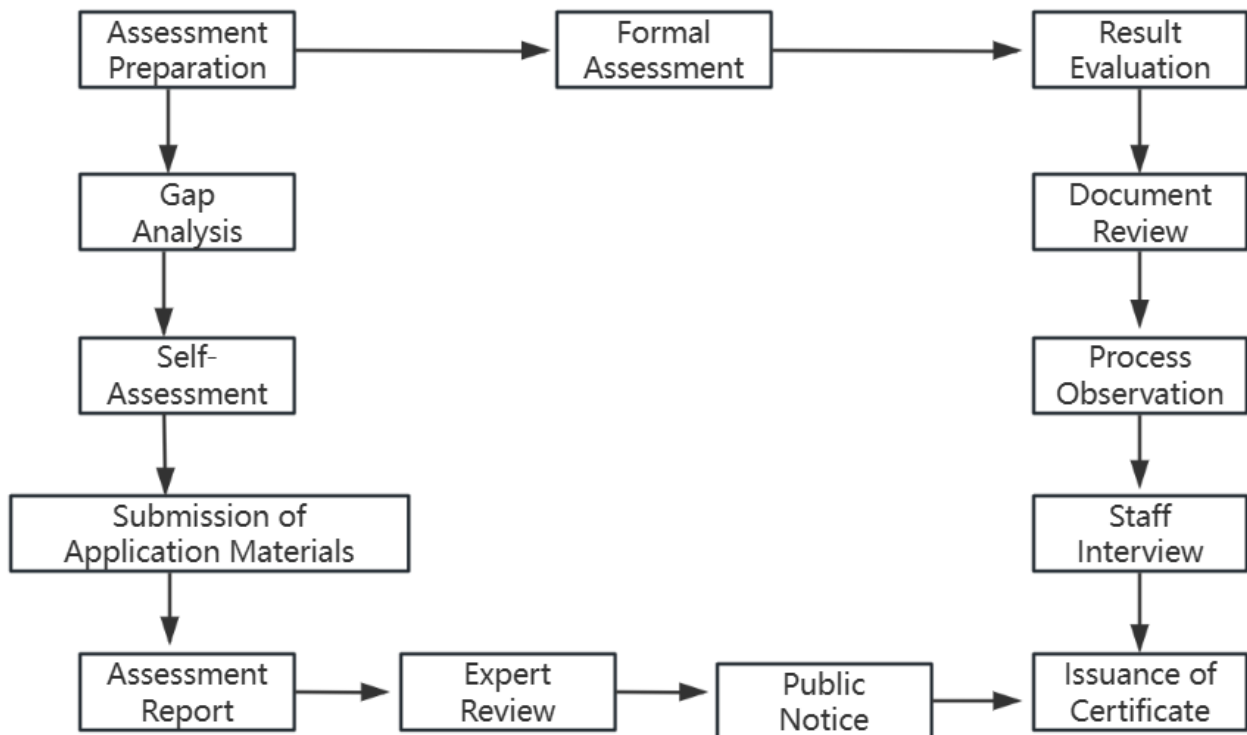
Assessment Preparation

Formal Assessment

Result Evaluation

Gap Analysis

Document Review

Self-Assessment

Process Observation

Submission of Application Materials

Staff Interview

Assessment Report

Expert Review

Public Notice

Issuance of Certificate